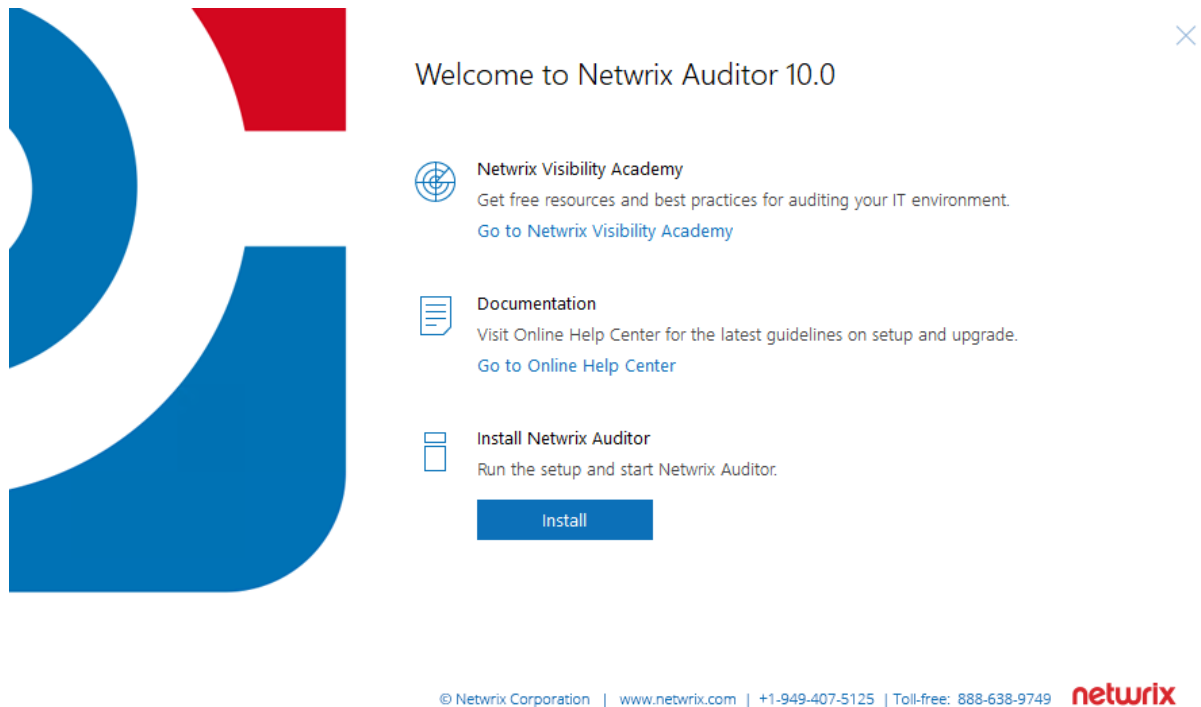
Welcome to Netwrix Auditor 10.0

Netwrix Visibility Academy
Get free resources and best practices for auditing your IT environment.
Go to Netwrix Visibility Academy

Documentation
Visit Online Help Center for the latest guidelines on setup and upgrade.
Go to Online Help Center

Install Netwrix Auditor
Run the setup and start Netwrix Auditor.

Install

© Netwrix Corporation | www.netwrix.com | +1-949-407-5125 | Toll-free: 888-638-9749 netwrix